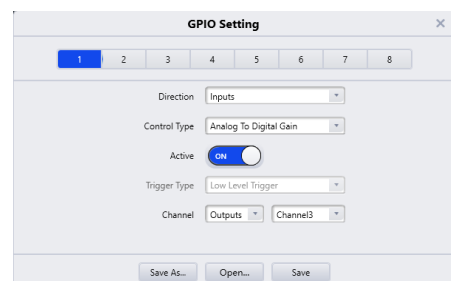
GPIO Setting

×

| 1 | 2 | 3 | 4 | 5 | 6 | 7 | 8 |
|---|---|---|---|---|---|---|---|

Direction Inputs

Control Type Analog To Digital Gain

Active ON

Trigger Type Low Level Trigger

Channel Outputs Channel3

Save As... Open... Save